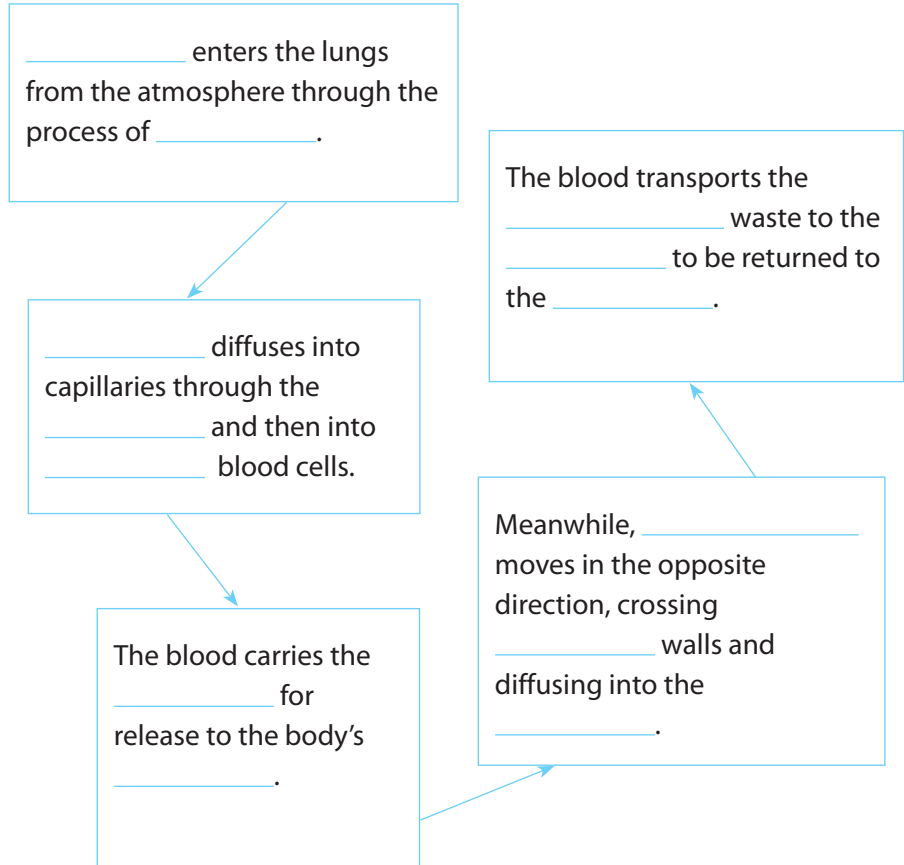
__________ enters the lungs from the atmosphere through the process of __________.

__________ diffuses into capillaries through the __________ and then into __________ blood cells.

The blood carries the __________ for release to the body's __________.

Meanwhile, __________ moves in the opposite direction, crossing __________ walls and diffusing into the __________.

The blood transports the __________ waste to the __________ to be returned to the __________.